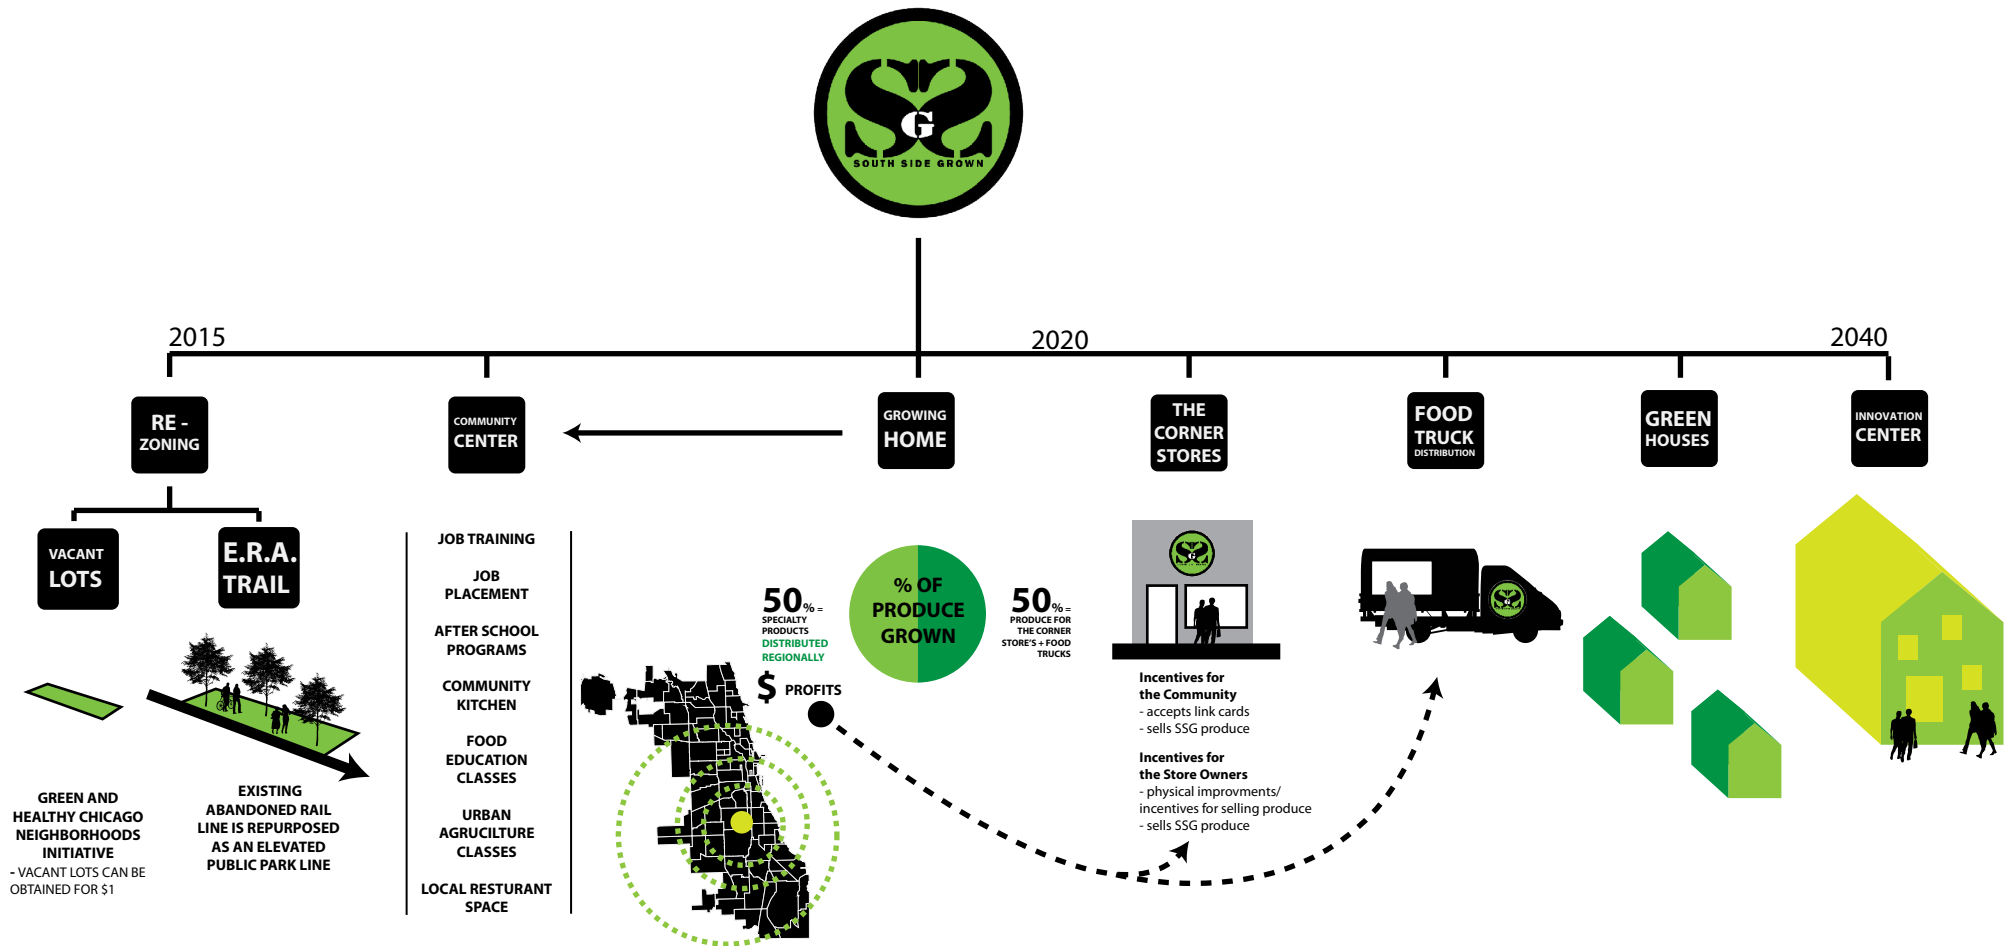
G
SOUTH SIDE GROWN

2015

2020

2040

RE - ZONING

COMMUNITY CENTER

GROWING HOME

THE CORNER STORES

FOOD TRUCK DISTRIBUTION

GREEN HOUSES

INNOVATION CENTER

VACANT LOTS

E.R.A. TRAIL

GREEN AND HEALTHY CHICAGO NEIGHBORHOODS INITIATIVE
- VACANT LOTS CAN BE OBTAINED FOR $1

EXISTING ABANDONED RAIL LINE IS REPURPOSED AS AN ELEVATED PUBLIC PARK LINE

JOB TRAINING

JOB PLACEMENT

AFTER SCHOOL PROGRAMS

COMMUNITY KITCHEN

FOOD EDUCATION CLASSES

URBAN AGRUCILTURE CLASSES

LOCAL RESTURANT SPACE

50% = SPECIALTY PRODUCTS DISTRIBUTED REGIONALLY

% OF PRODUCE GROWN

50% = PRODUCE FOR THE CORNER STORE'S + FOOD TRUCKS

$ PROFITS

Incentives for the Community
- accepts link cards
- sells SSG produce

Incentives for the Store Owners
- physical improvments/ incentives for selling produce
- sells SSG produce